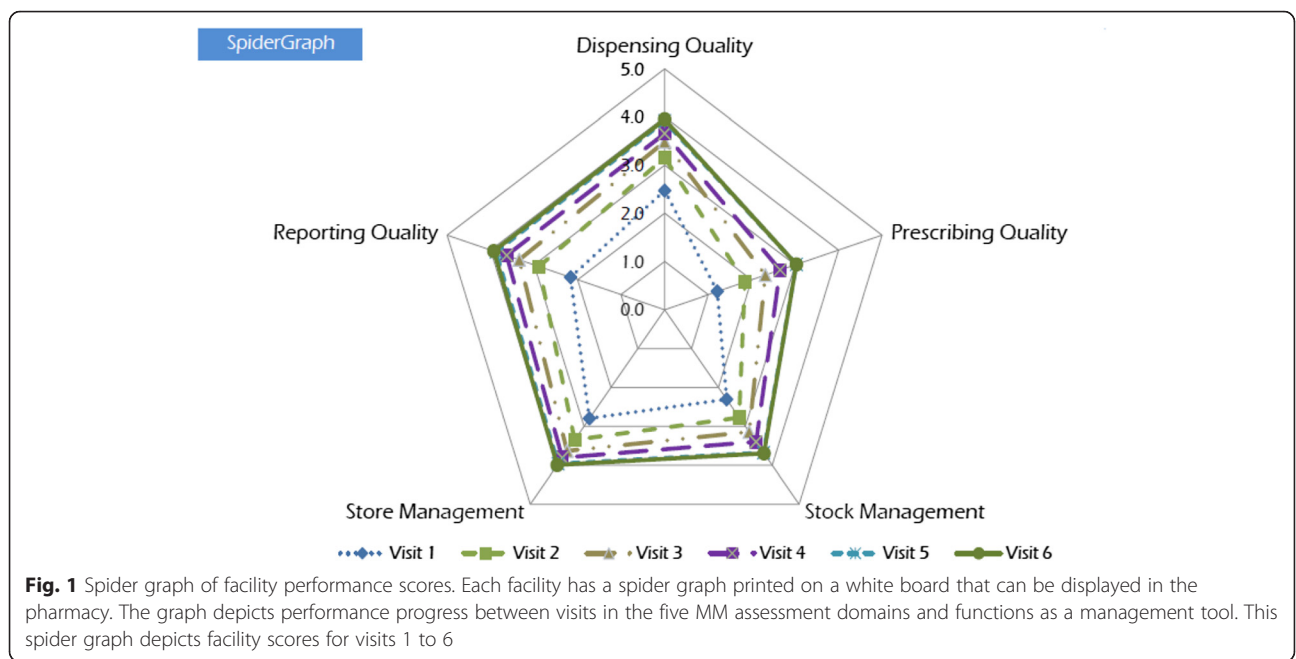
SpiderGraph

Dispensing Quality

5.0

4.0

3.0

2.0

1.0

0.0

Prescribing Quality

Stock Management

Store Management

Reporting Quality

Visit 1 Visit 2 Visit 3 Visit 4 Visit 5 Visit 6

**Fig. 1** Spider graph of facility performance scores. Each facility has a spider graph printed on a white board that can be displayed in the pharmacy. The graph depicts performance progress between visits in the five MM assessment domains and functions as a management tool. This spider graph depicts facility scores for visits 1 to 6